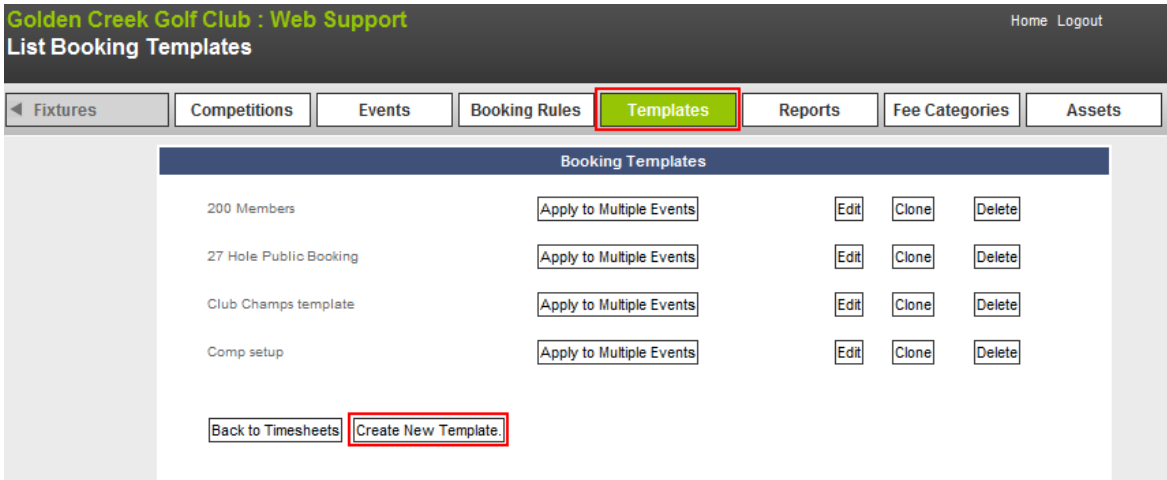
Golden Creek Golf Club : Web Support
List Booking Templates

Home Logout

◄ Fixtures | Competitions | Events | Booking Rules | Templates | Reports | Fee Categories | Assets

Booking Templates

| | | | | |
|---|---|---|---|---|
| 200 Members | Apply to Multiple Events | Edit | Clone | Delete |
| 27 Hole Public Booking | Apply to Multiple Events | Edit | Clone | Delete |
| Club Champs template | Apply to Multiple Events | Edit | Clone | Delete |
| Comp setup | Apply to Multiple Events | Edit | Clone | Delete |

Back to Timesheets | Create New Template.